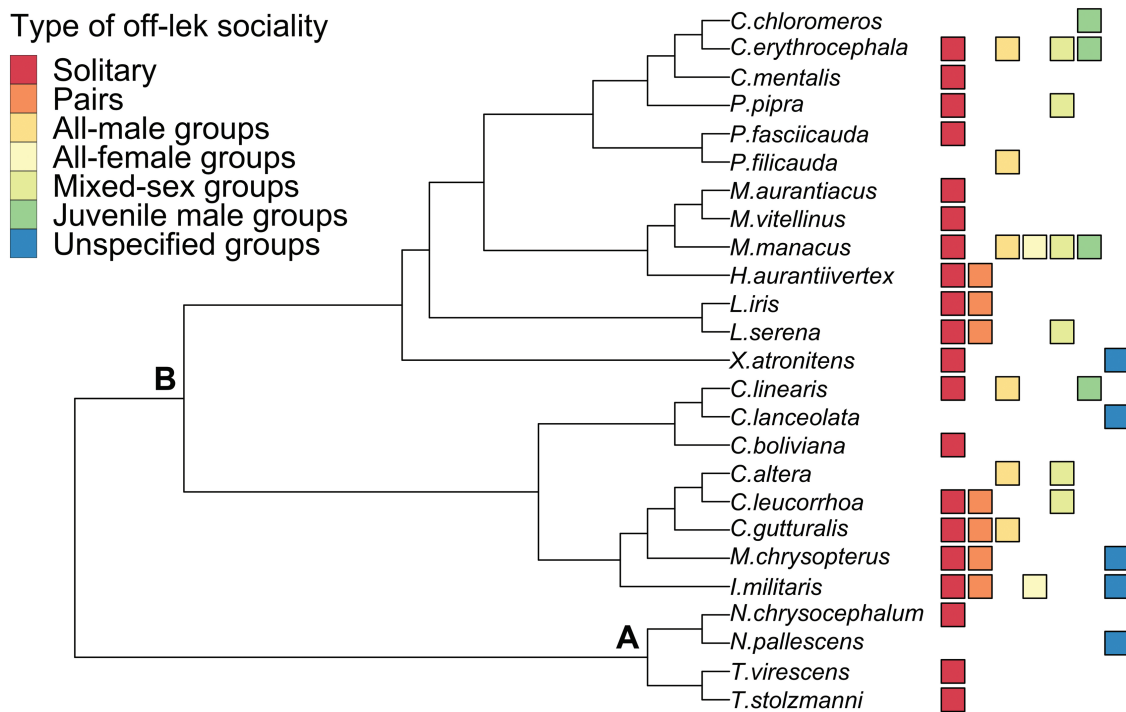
Type of off-lek sociality
Solitary
Pairs
All-male groups
All-female groups
Mixed-sex groups
Juvenile male groups
Unspecified groups

C.chloromeros
C.erythrocephala
C.mentalis
P.pipra
P.fasciicauda
P.filicauda
M.aurantiacus
M.vitellinus
M.manacus
H.aurantiivertex
L.iris
L.serena
X.atronitens
C.linearis
C.lanceolata
C.boliviana
C.altera
C.leucorrhoa
C.gutturalis
M.chrysopterus
I.militaris
N.chrysocephalum
N.pallescens
T.virescens
T.stolzmanni

B
A